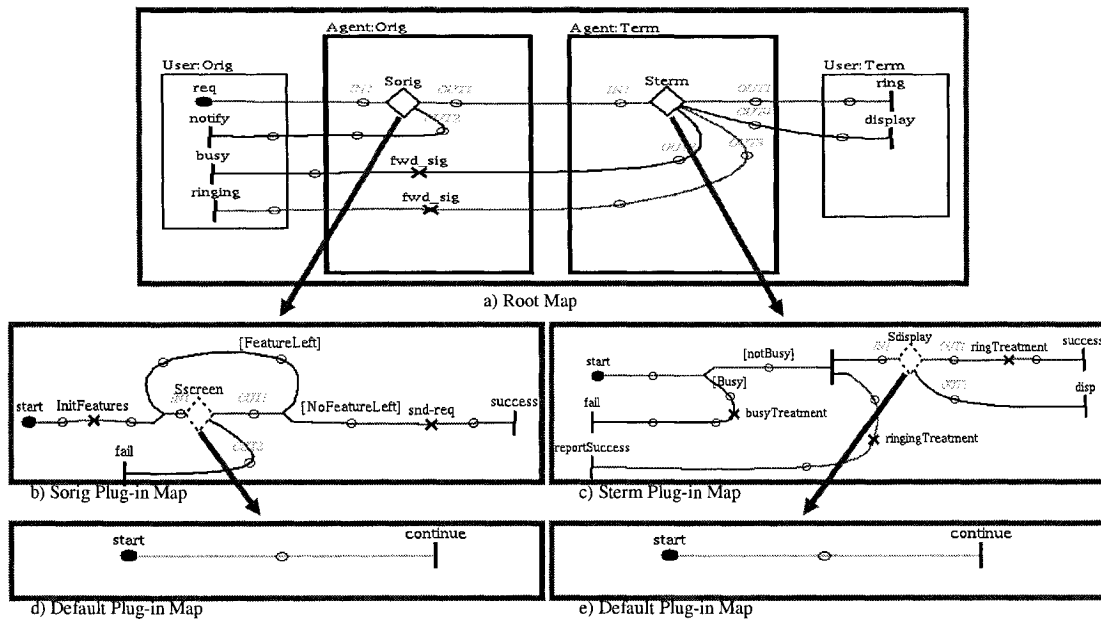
Agent:Orig

Agent:Term

User:Orig

req

notify

busy

ringing

Sorig

IN1

OUT1

OUT2

fwd_sig

fwd_sig

IN1

Sterm

OUT1

OUT2

OUT3

OUT4

User:Term

ring

display

a) Root Map

[FeatureLeft]

start

InitFeatures

Sscreen

IN1

OUT1

[NoFeatureLeft]

snd-req

success

OUT2

fail

b) Sorig Plug-in Map

start

[notBusy]

[Busy]

fail

busyTreatment

Sdisplay

IN1

OUT1

ringTreatment

success

OUT2

disp

reportSuccess

ringingTreatment

c) Sterm Plug-in Map

start

continue

d) Default Plug-in Map

start

continue

e) Default Plug-in Map